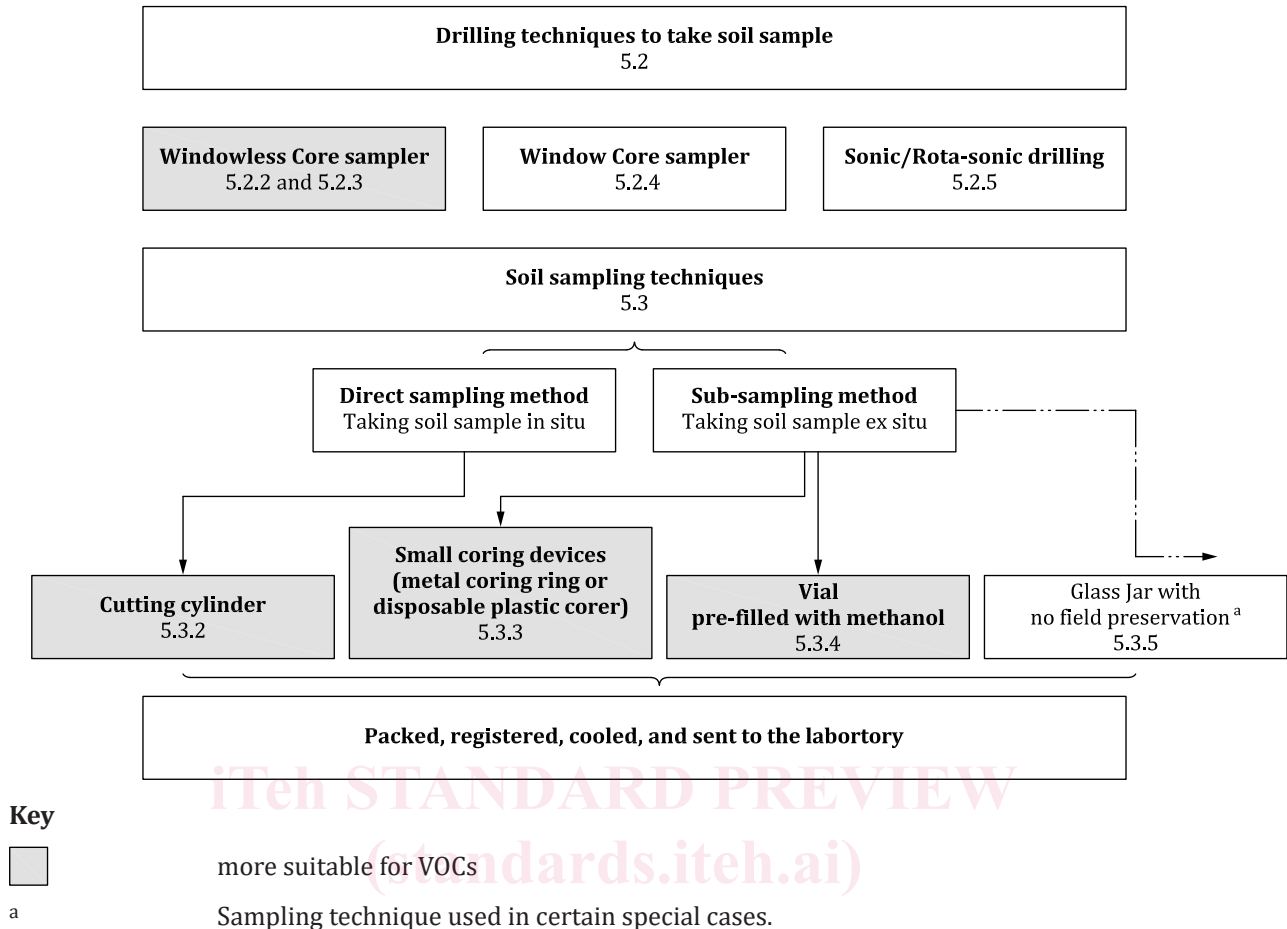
**Drilling techniques to take soil sample**
5.2

**Windowless Core sampler**
5.2.2 and 5.2.3

**Window Core sampler**
5.2.4

**Sonic/Rota-sonic drilling**
5.2.5

**Soil sampling techniques**
5.3

**Direct sampling method**
Taking soil sample in situ

**Sub-sampling method**
Taking soil sample ex situ

**Cutting cylinder**
5.3.2

**Small coring devices (metal coring ring or disposable plastic corer)**
5.3.3

**Vial pre-filled with methanol**
5.3.4

Glass Jar with no field preservation $^{a}$
5.3.5

**Packed, registered, cooled, and sent to the labortory**

iTeh STANDARD PREVIEW
(standards.iteh.ai)

**Key**

more suitable for VOCs

a Sampling technique used in certain special cases.